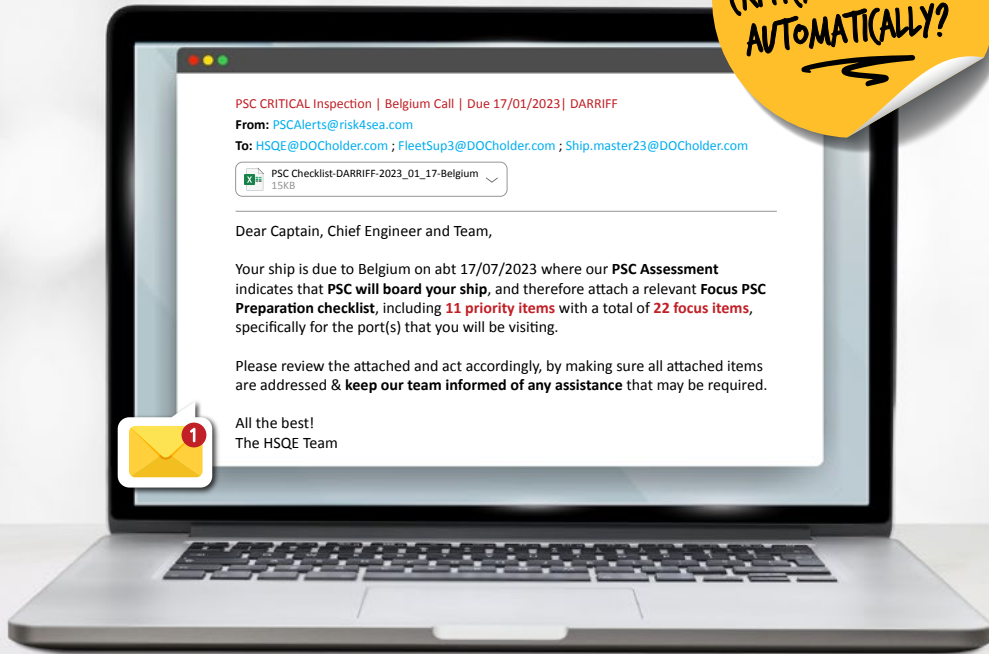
AUTOMATICALLY?

PSC CRITICAL Inspection | Belgium Call | Due 17/01/2023| DARRIFF
From: PSCAlerts@risk4sea.com
To: HSQE@DOCholder.com ; FleetSup3@DOCholder.com ; Ship.master23@DOCholder.com

PSC Checklist-DARRIFF-2023_01_17-Belgium
15KB

Dear Captain, Chief Engineer and Team,

Your ship is due to Belgium on abt 17/07/2023 where our PSC Assessment indicates that PSC will board your ship, and therefore attach a relevant Focus PSC Preparation checklist, including 11 priority items with a total of 22 focus items, specifically for the port(s) that you will be visiting.

Please review the attached and act accordingly, by making sure all attached items are addressed & keep our team informed of any assistance that may be required.

All the best!
The HSQE Team

1